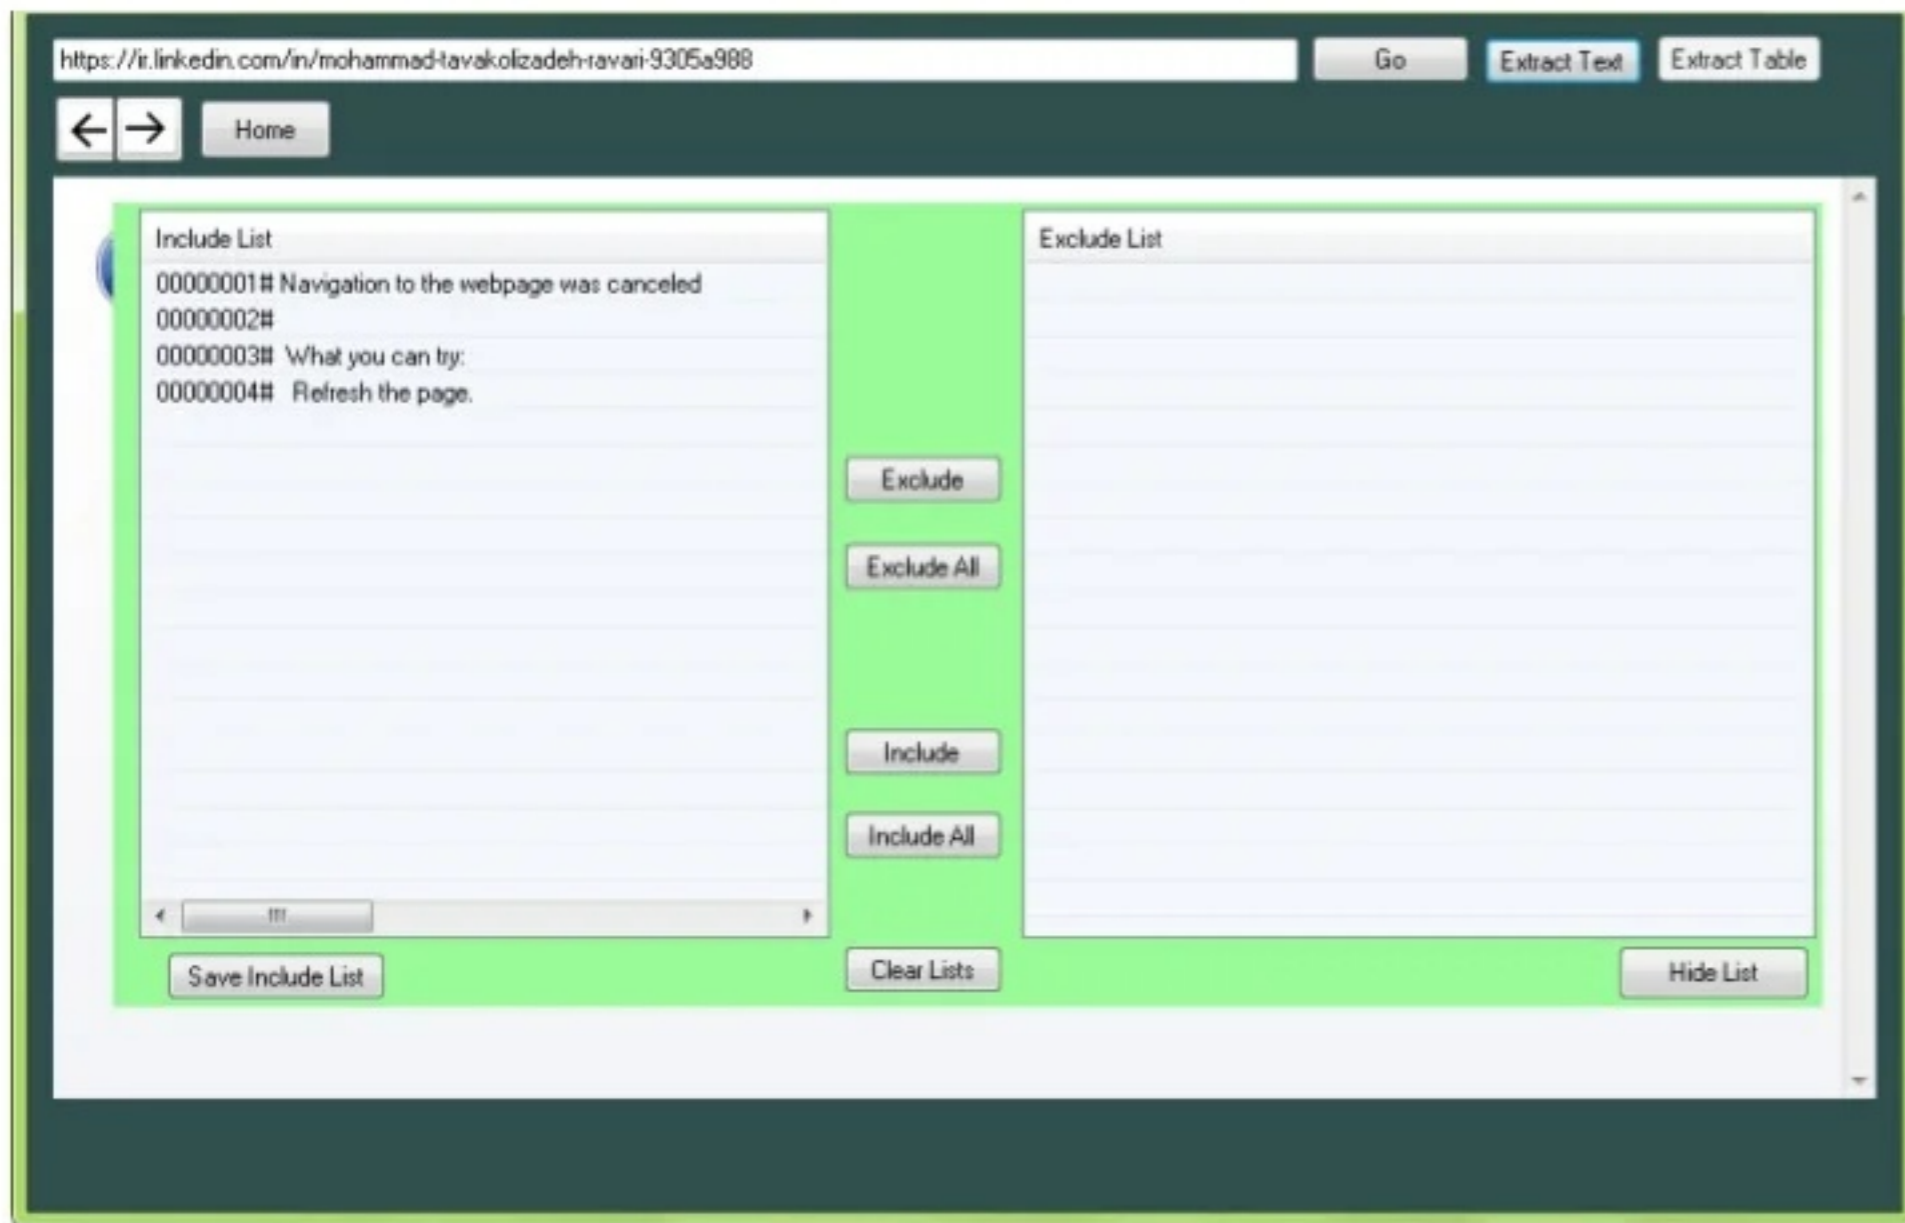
https://ir.linkedin.com/in/mohammad-tavakolizadeh-ravari-9305a988

Go

Extract Text

Extract Table

Home

Include List

00000001# Navigation to the webpage was canceled
00000002#
00000003# What you can try:
00000004# Refresh the page.

Exclude

Exclude All

Include

Include All

Clear Lists

Exclude List

Save Include List

Hide List